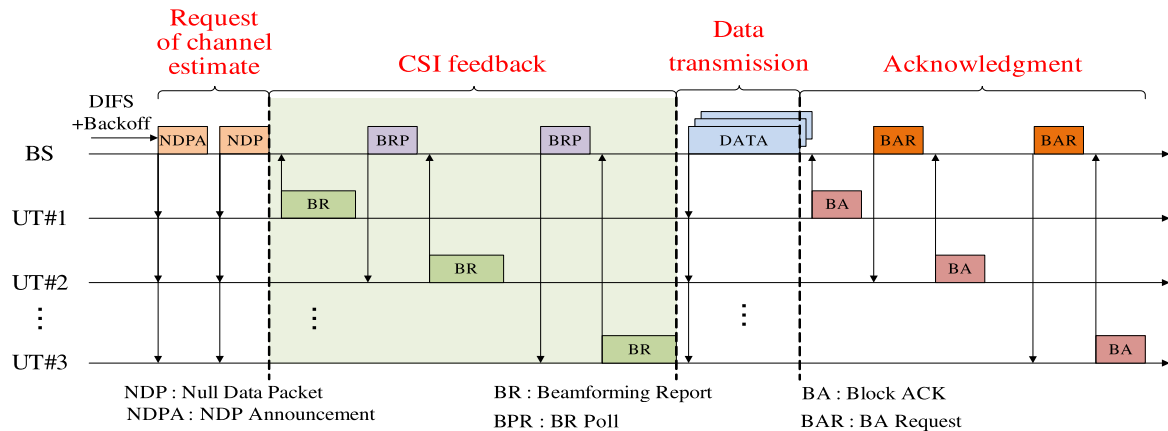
Request of channel estimate

CSI feedback

Data transmission

Acknowledgment

DIFS +Backoff

NDPA

NDP

BRP

BRP

DATA

BAR

BAR

BS

BR

BA

UT#1

BR

BA

UT#2

⋮

⋮

⋮

BR

BA

UT#3

NDP : Null Data Packet
NDPA : NDP Announcement

BR : Beamforming Report
BPR : BR Poll

BA : Block ACK
BAR : BA Request